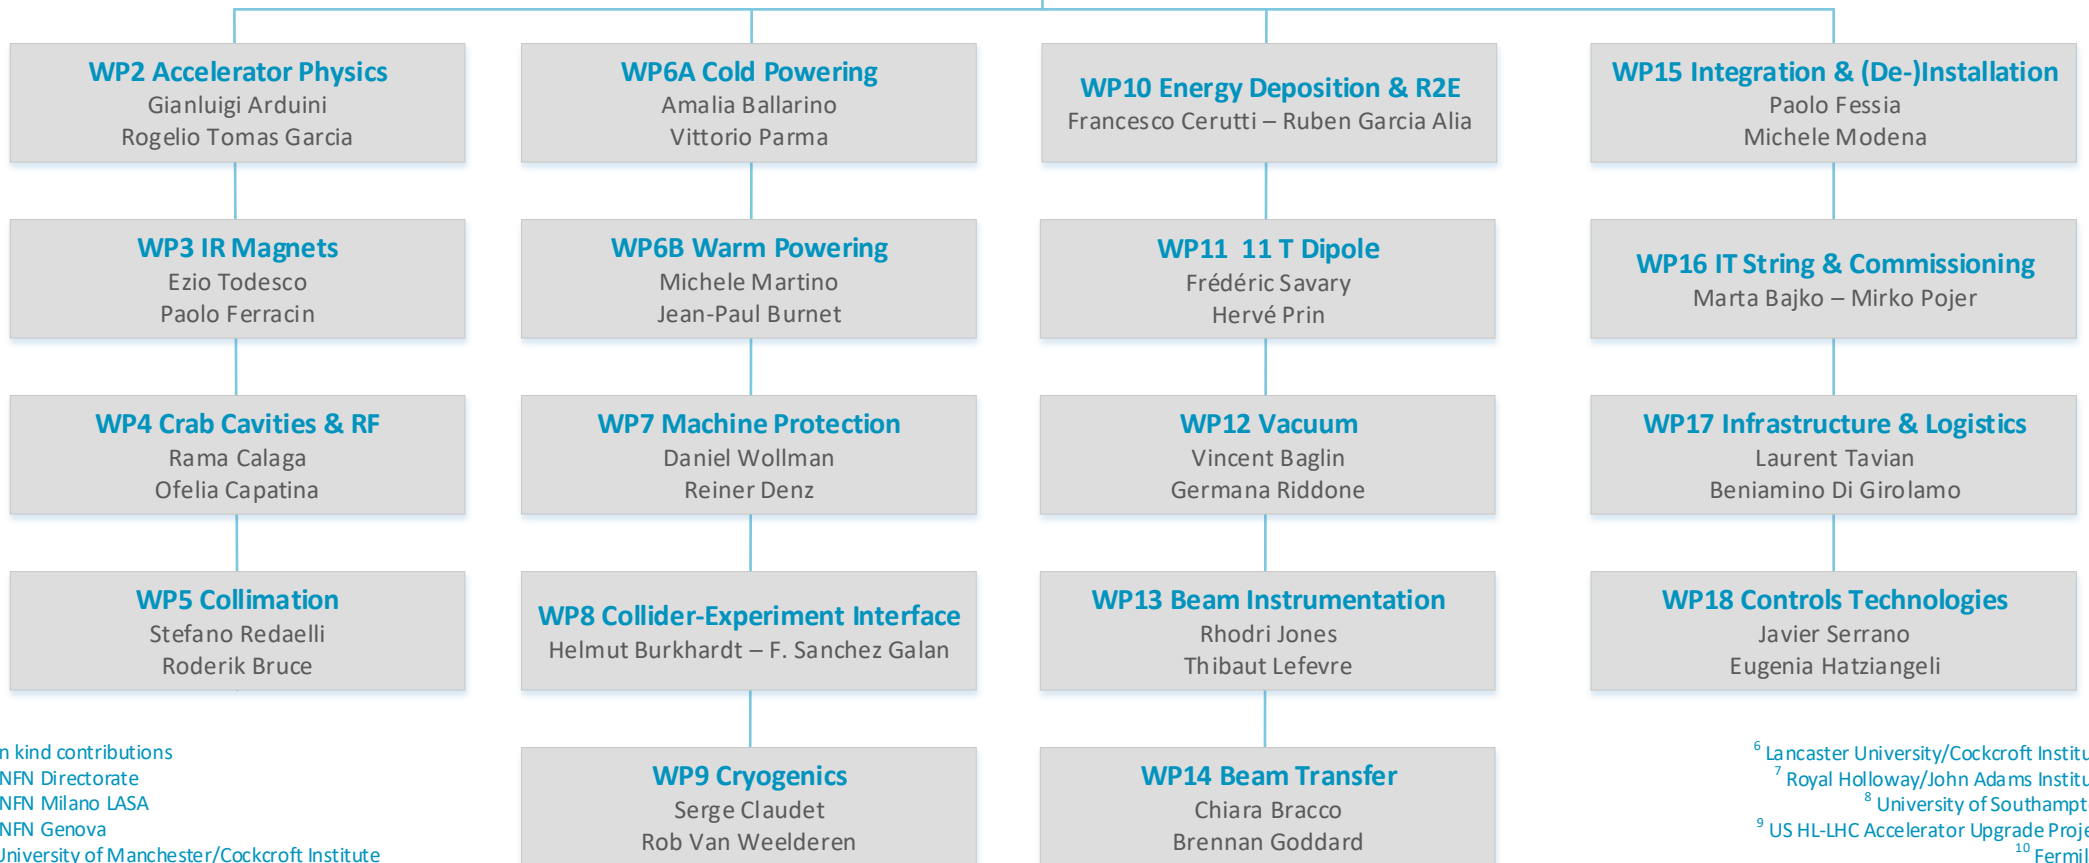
WP2 Accelerator Physics
Gianluigi Arduini
Rogelio Tomas Garcia

WP6A Cold Powering
Amalia Ballarino
Vittorio Parma

WP10 Energy Deposition & R2E
Francesco Cerutti – Ruben Garcia Alia

WP15 Integration & (De-)Installation
Paolo Fessia
Michele Modena

WP3 IR Magnets
Ezio Todesco
Paolo Ferracin

WP6B Warm Powering
Michele Martino
Jean-Paul Burnet

WP11 11 T Dipole
Frédéric Savary
Hervé Prin

WP16 IT String & Commissioning
Marta Bajko – Mirko Pojer

WP4 Crab Cavities & RF
Rama Calaga
Ofelia Capatina

WP7 Machine Protection
Daniel Wollman
Reiner Denz

WP12 Vacuum
Vincent Baglin
Germana Riddone

WP17 Infrastructure & Logistics
Laurent Tavian
Beniamino Di Girolamo

WP5 Collimation
Stefano Redaelli
Roderik Bruce

WP8 Collider-Experiment Interface
Helmut Burkhardt – F. Sanchez Galan

WP13 Beam Instrumentation
Rhodri Jones
Thibaut Lefevre

WP18 Controls Technologies
Javier Serrano
Eugenia Hatziangeli

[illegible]n kind contributions
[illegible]NFN Directorate
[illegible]NFN Milano LASA
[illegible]NFN Genova
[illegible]University of Manchester/Cockcroft Institute

WP9 Cryogenics
Serge Claudet
Rob Van Weelderen

WP14 Beam Transfer
Chiara Bracco
Brennan Goddard

$^6$ Lancaster University/Cockcroft Institu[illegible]
$^7$ Royal Holloway/John Adams Institu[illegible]
$^8$ University of Southampt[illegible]
$^9$ US HL-LHC Accelerator Upgrade Proje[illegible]
$^{10}$ Fermil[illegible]